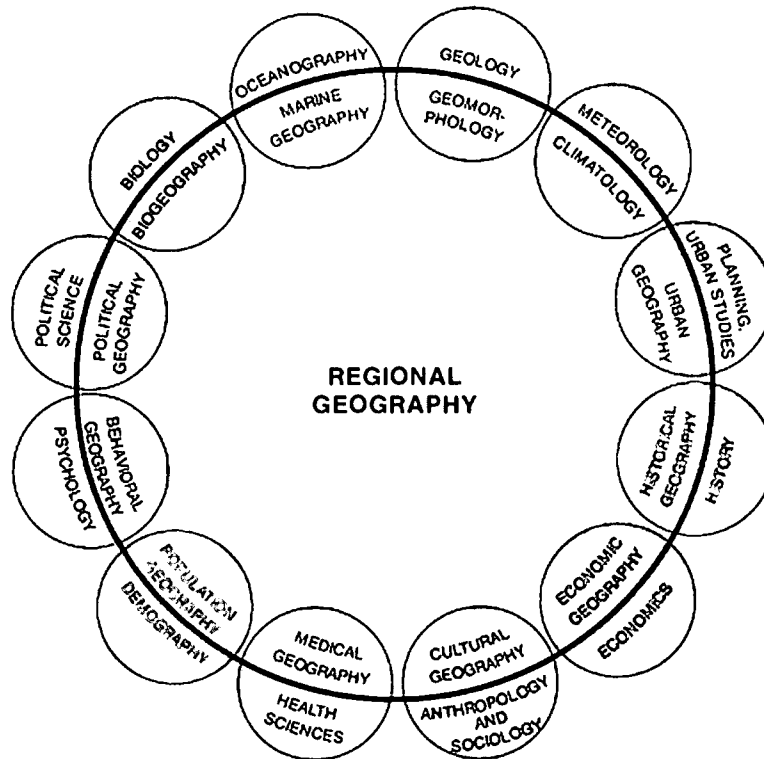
REGIONAL GEOGRAPHY

OCEANOGRAPHY
MARINE GEOGRAPHY

GEOLOGY
GEOMORPHOLOGY

METEOROLOGY
CLIMATOLOGY

PLANNING, URBAN STUDIES
URBAN GEOGRAPHY

HISTORICAL GEOGRAPHY
HISTORY

ECONOMIC GEOGRAPHY
ECONOMICS

CULTURAL GEOGRAPHY
ANTHROPOLOGY AND SOCIOLOGY

MEDICAL GEOGRAPHY
HEALTH SCIENCES

POPULATION GEOGRAPHY
DEMOGRAPHY

BEHAVIORAL GEOGRAPHY
PSYCHOLOGY

POLITICAL SCIENCE
POLITICAL GEOGRAPHY

BIOLOGY
BIOGEOGRAPHY